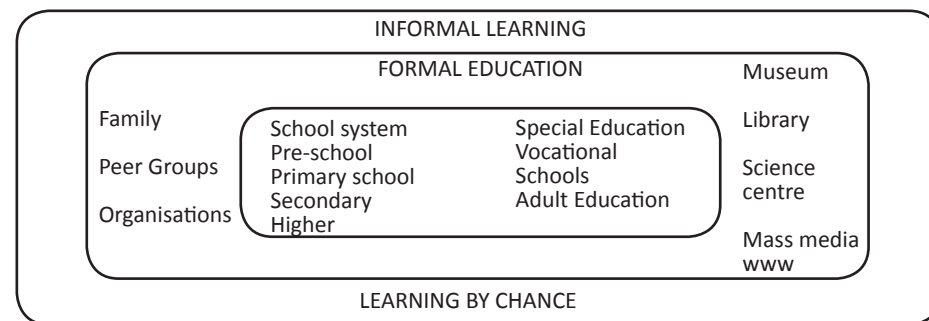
INFORMAL LEARNING

FORMAL EDUCATION

Family

Peer Groups

Organisations

School system
Pre-school
Primary school
Secondary
Higher

Special Education
Vocational
Schools
Adult Education

Museum

Library

Science centre

Mass media
www

LEARNING BY CHANCE